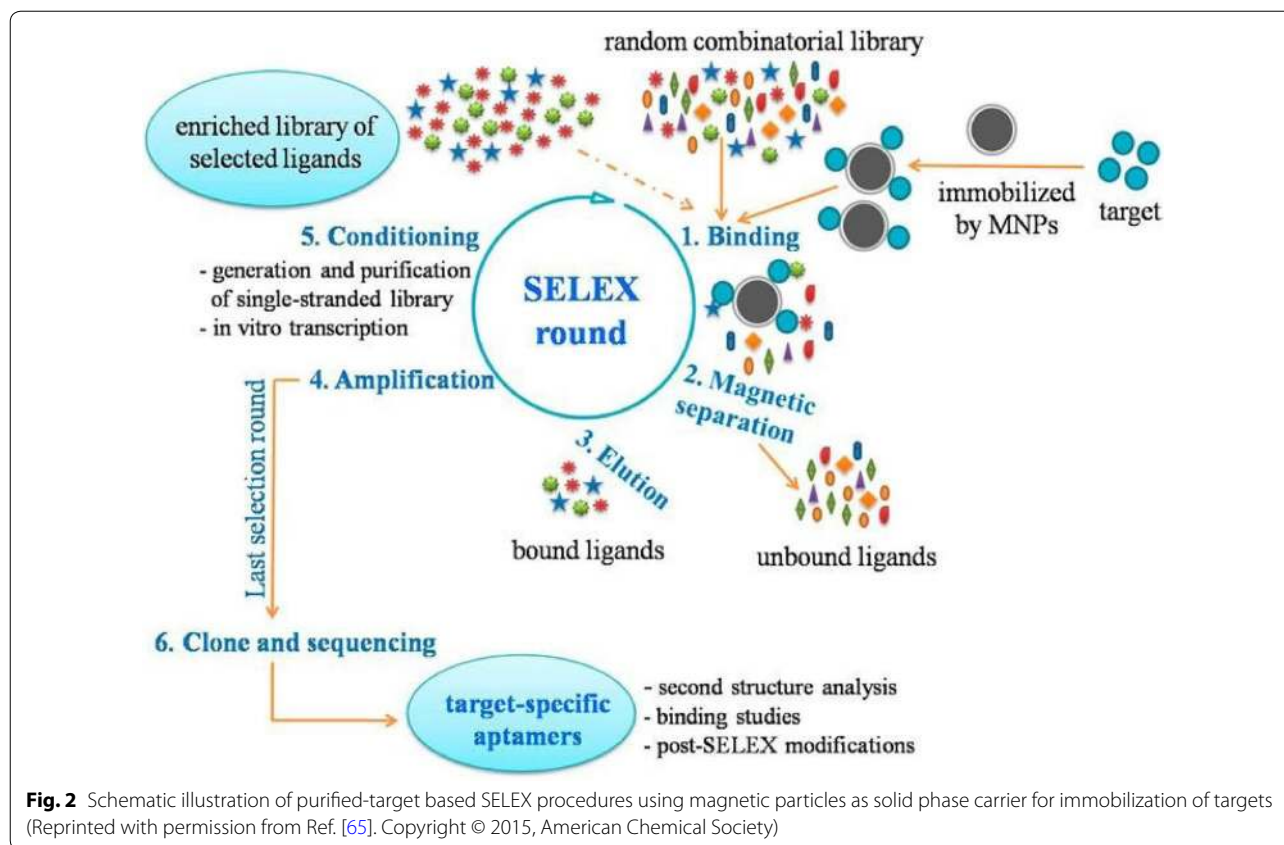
random combinatorial library

enriched library of selected ligands

immobilized by MNPs

target

5. Conditioning

1. Binding

- generation and purification of single-stranded library
- in vitro transcription

SELEX round

4. Amplification

2. Magnetic separation

3. Elution

Last selection round

bound ligands

unbound ligands

6. Clone and sequencing

target-specific aptamers

- second structure analysis
- binding studies
- post-SELEX modifications

**Fig. 2** Schematic illustration of purified-target based SELEX procedures using magnetic particles as solid phase carrier for immobilization of targets (Reprinted with permission from Ref. [65]. Copyright © 2015, American Chemical Society)